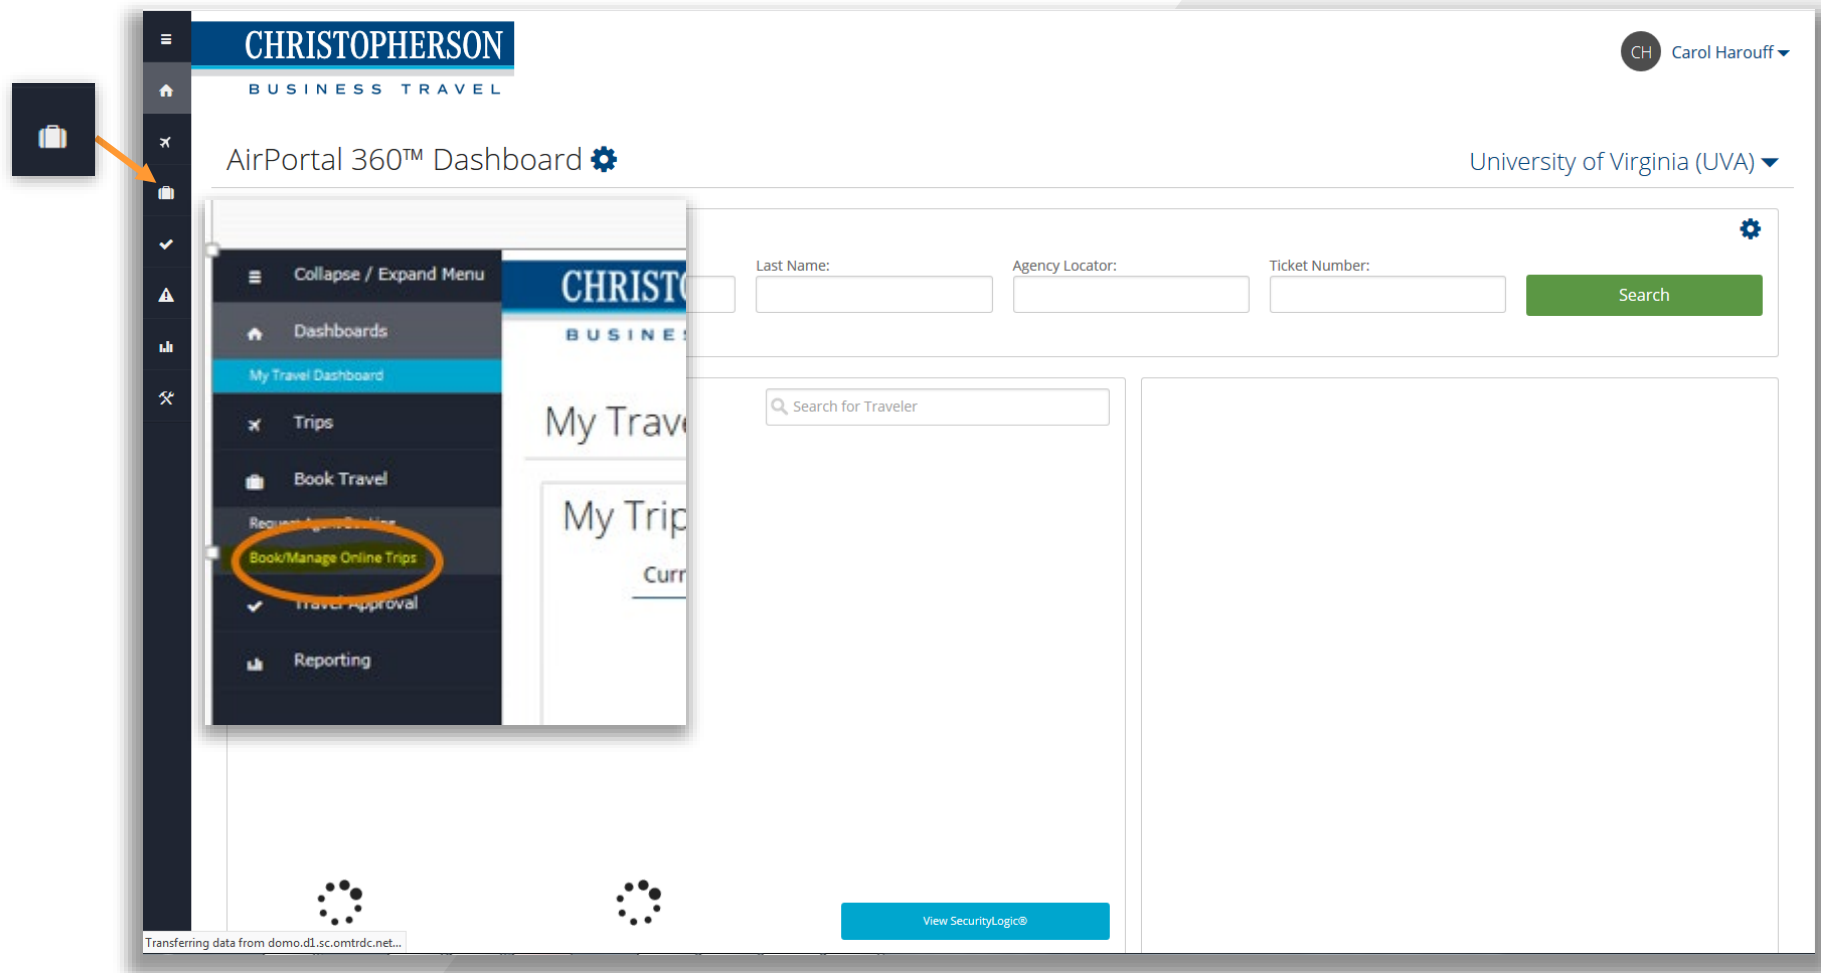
CHRISTOPHERSON
BUSINESS TRAVEL

CH Carol Harouff

AirPortal 360™ Dashboard

University of Virginia (UVA)

Collapse / Expand Menu
Dashboards
My Travel Dashboard
Trips
Book Travel
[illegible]
Book/Manage Online Trips
Travel Approval
Reporting

CHRIST
BUSINE
My Trav
My Trip
Curr

Last Name:
Agency Locator:
Ticket Number:
Search

Search for Traveler

View SecurityLogic®

Transferring data from domo.d1.sc.omtrdc.net...